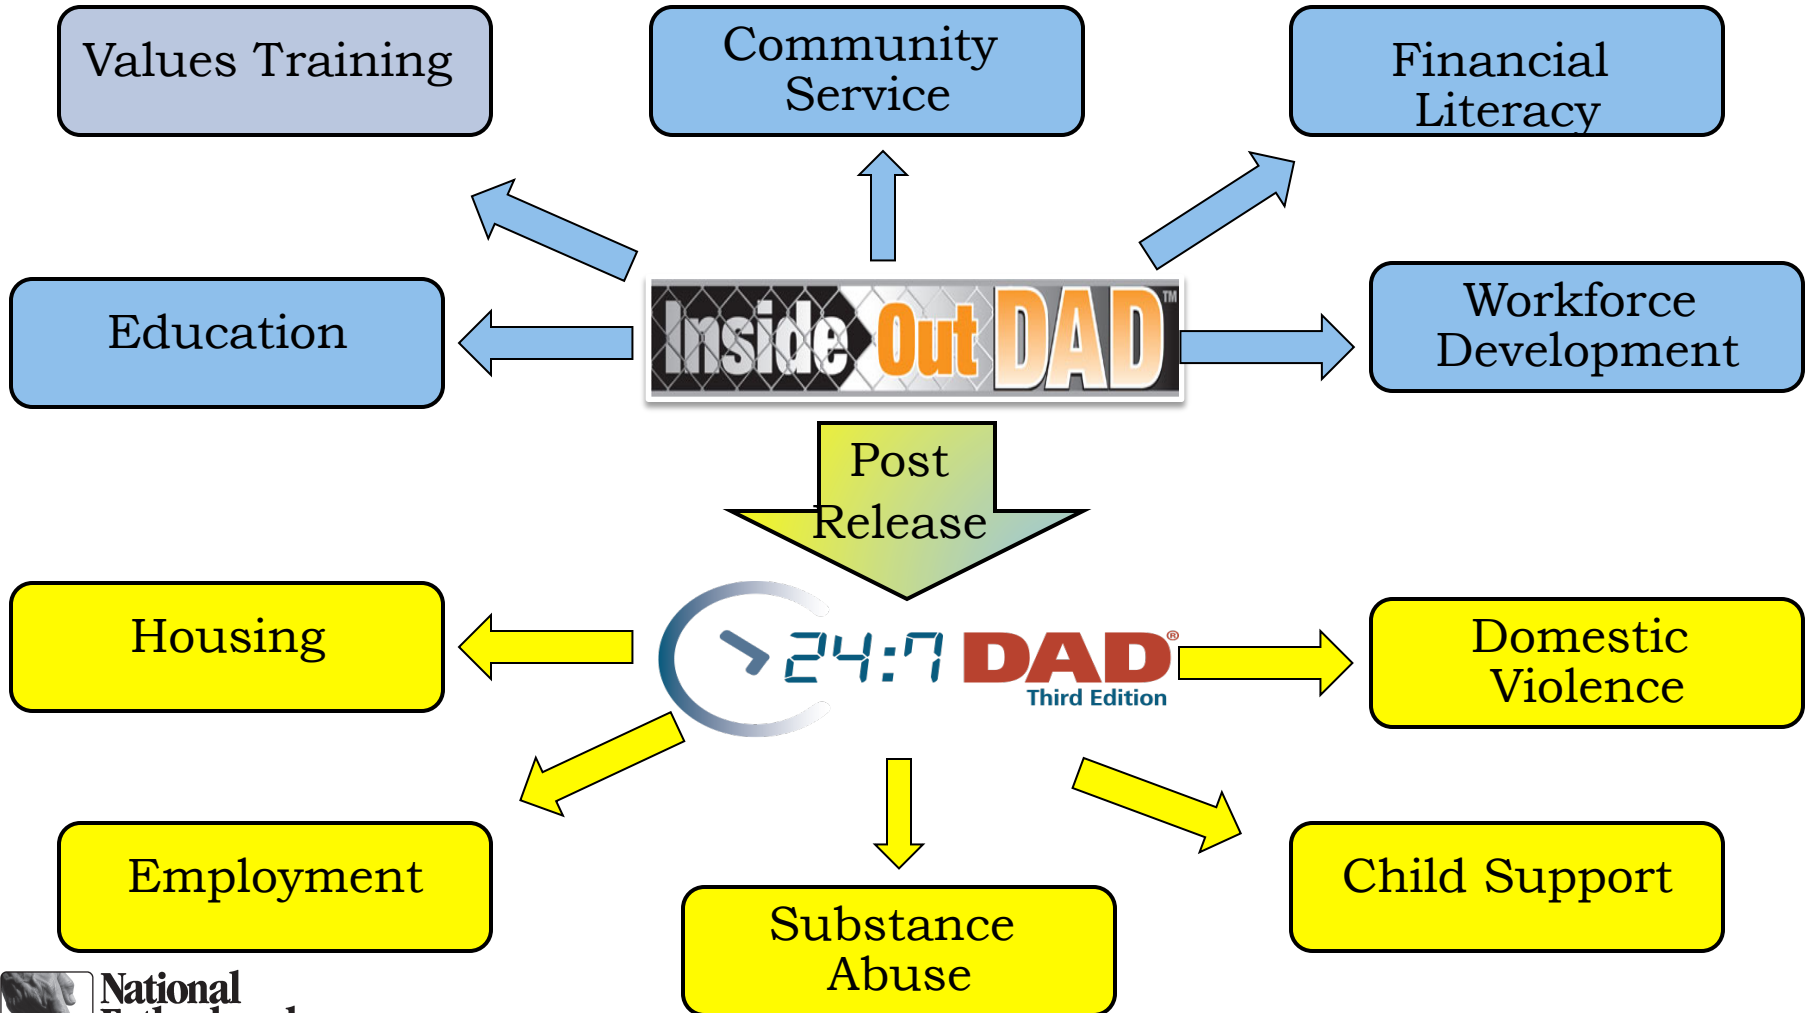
Values Training

Community Service

Financial Literacy

Education

InsideOut DAD™

Workforce Development

Post Release

Housing

24:7 DAD®
Third Edition

Domestic Violence

Employment

Substance Abuse

Child Support

National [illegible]